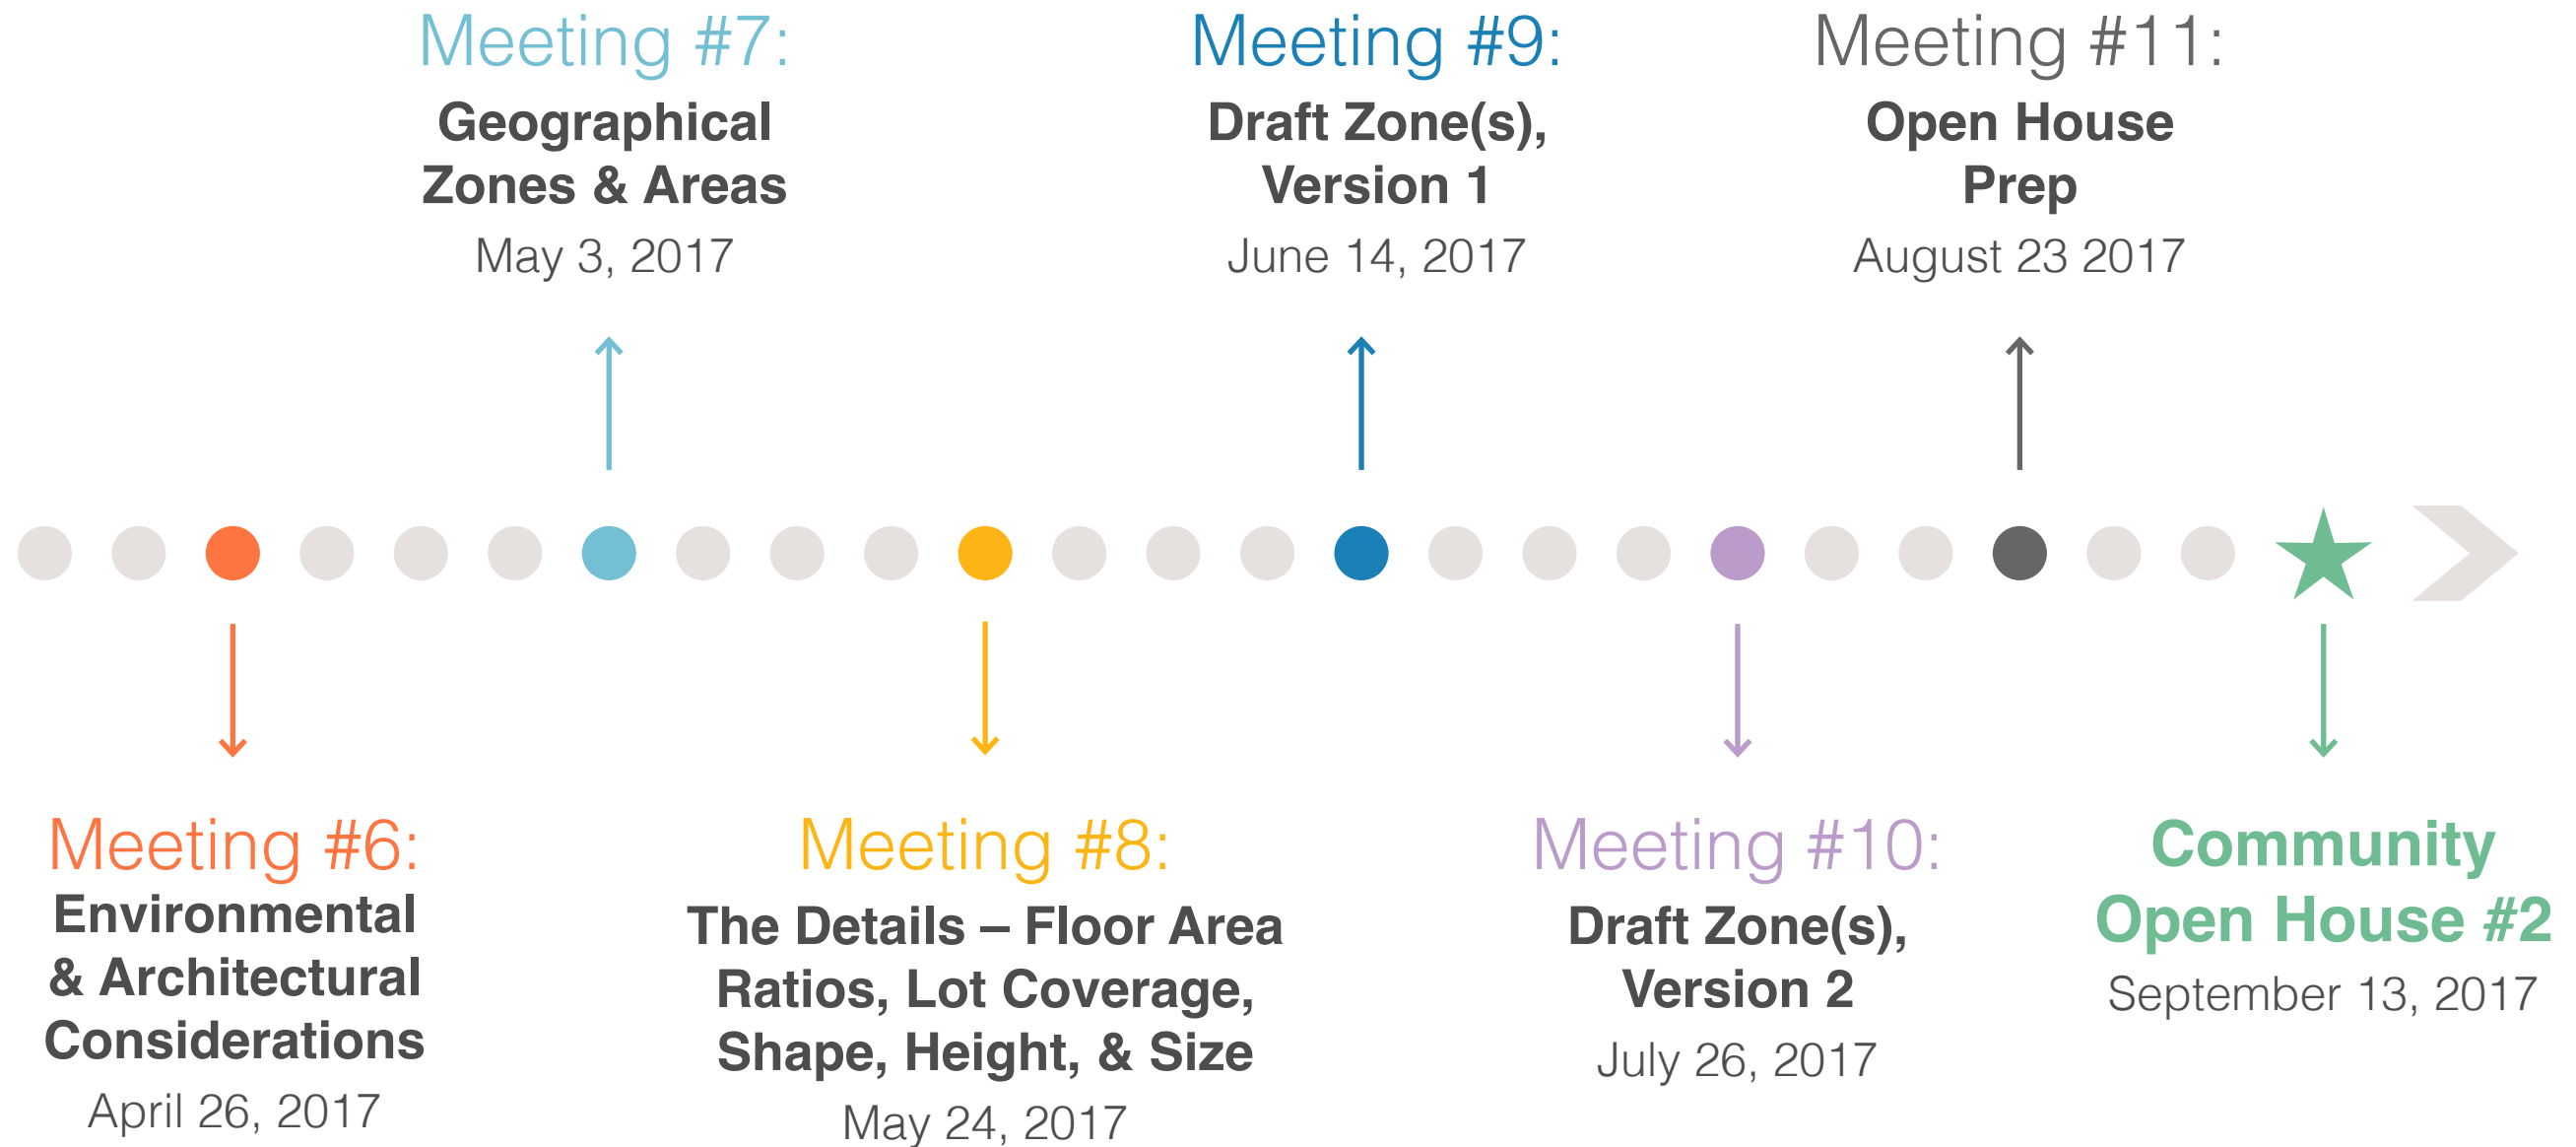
Meeting #7:
Geographical Zones & Areas
May 3, 2017

Meeting #9:
Draft Zone(s), Version 1
June 14, 2017

Meeting #11:
Open House Prep
August 23 2017

Meeting #6:
Environmental & Architectural Considerations
April 26, 2017

Meeting #8:
The Details – Floor Area Ratios, Lot Coverage, Shape, Height, & Size
May 24, 2017

Meeting #10:
Draft Zone(s), Version 2
July 26, 2017

Community Open House #2
September 13, 2017